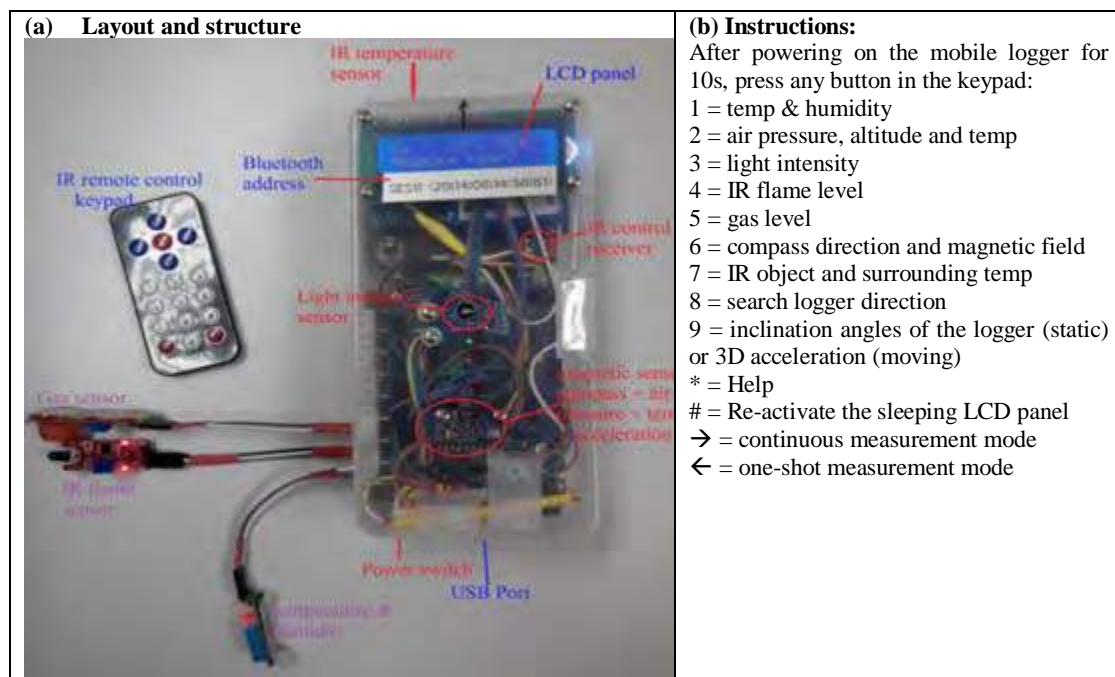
| (a) Layout and structure | (b) Instructions: |
|---|---|
| IR temperature sensor<br>LCD panel<br>Bluetooth address<br>SESR:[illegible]<br>IR remote control keypad<br>IR control receiver<br>Light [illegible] sensor<br>Magnetic sensor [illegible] air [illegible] temp acceleration<br>Gas sensor<br>IR flame sensor<br>Power switch<br>USB Port<br>Temperature & humidity | After powering on the mobile logger for 10s, press any button in the keypad:<br>1 = temp & humidity<br>2 = air pressure, altitude and temp<br>3 = light intensity<br>4 = IR flame level<br>5 = gas level<br>6 = compass direction and magnetic field<br>7 = IR object and surrounding temp<br>8 = search logger direction<br>9 = inclination angles of the logger (static) or 3D acceleration (moving)<br>* = Help<br># = Re-activate the sleeping LCD panel<br>$\rightarrow$ = continuous measurement mode<br>$\leftarrow$ = one-shot measurement mode |